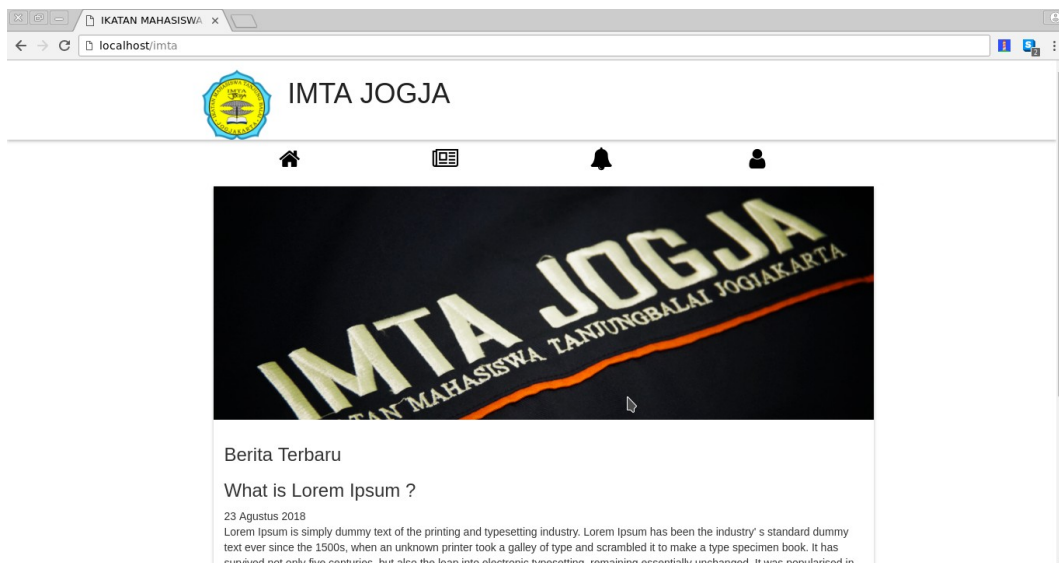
IKATAN MAHASISWA ×

localhost/imta

IMTA JOGJA

IMTA JOGJA
TAN MAHASISWA TANJUNGBALAI JOGJAKARTA

Berita Terbaru

What is Lorem Ipsum ?

23 Agustus 2018
Lorem Ipsum is simply dummy text of the printing and typesetting industry. Lorem Ipsum has been the industry' s standard dummy text ever since the 1500s, when an unknown printer took a galley of type and scrambled it to make a type specimen book. It has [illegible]